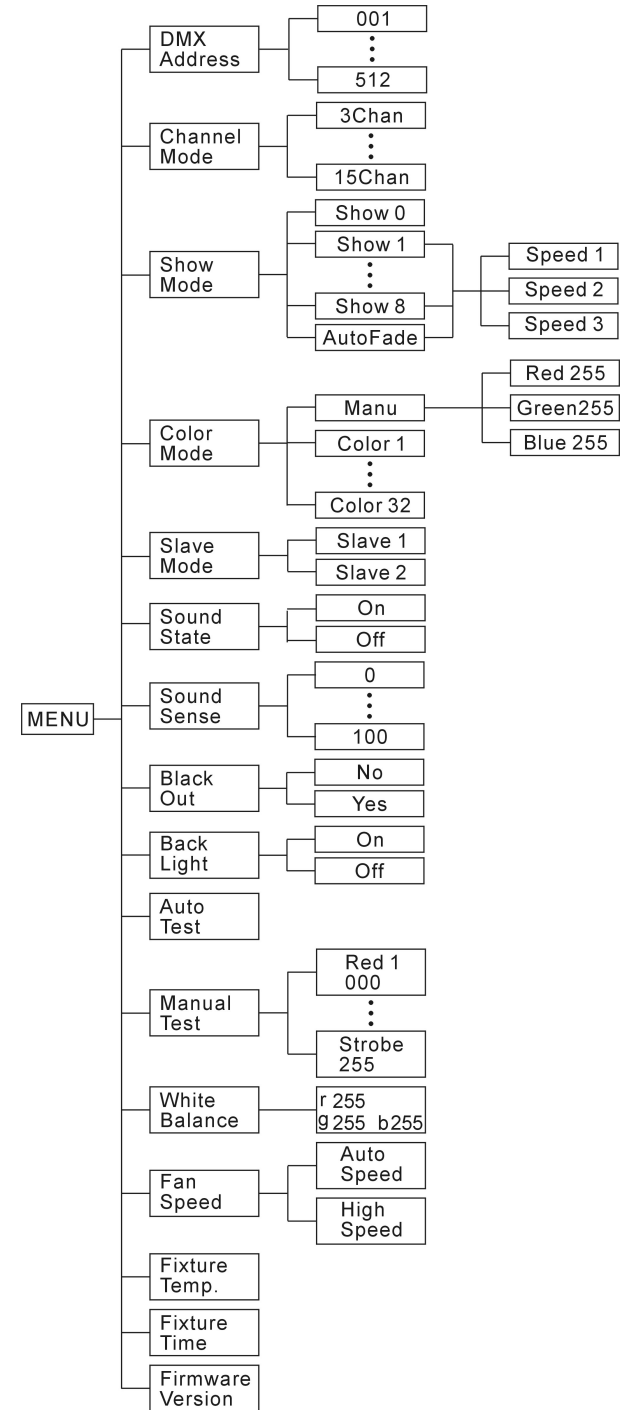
MENU

DMX Address
001
⋮
512

Channel Mode
3Chan
⋮
15Chan

Show Mode
Show 0
Show 1
⋮
Show 8
AutoFade
Speed 1
Speed 2
Speed 3

Color Mode
Manu
Red 255
Green255
Blue 255
Color 1
⋮
Color 32

Slave Mode
Slave 1
Slave 2

Sound State
On
Off

Sound Sense
0
⋮
100

Black Out
No
Yes

Back Light
On
Off

Auto Test

Manual Test
Red 1 000
⋮
Strobe 255

White Balance
r 255
g 255 b255

Fan Speed
Auto Speed
High Speed

Fixture Temp.

Fixture Time

Firmware Version